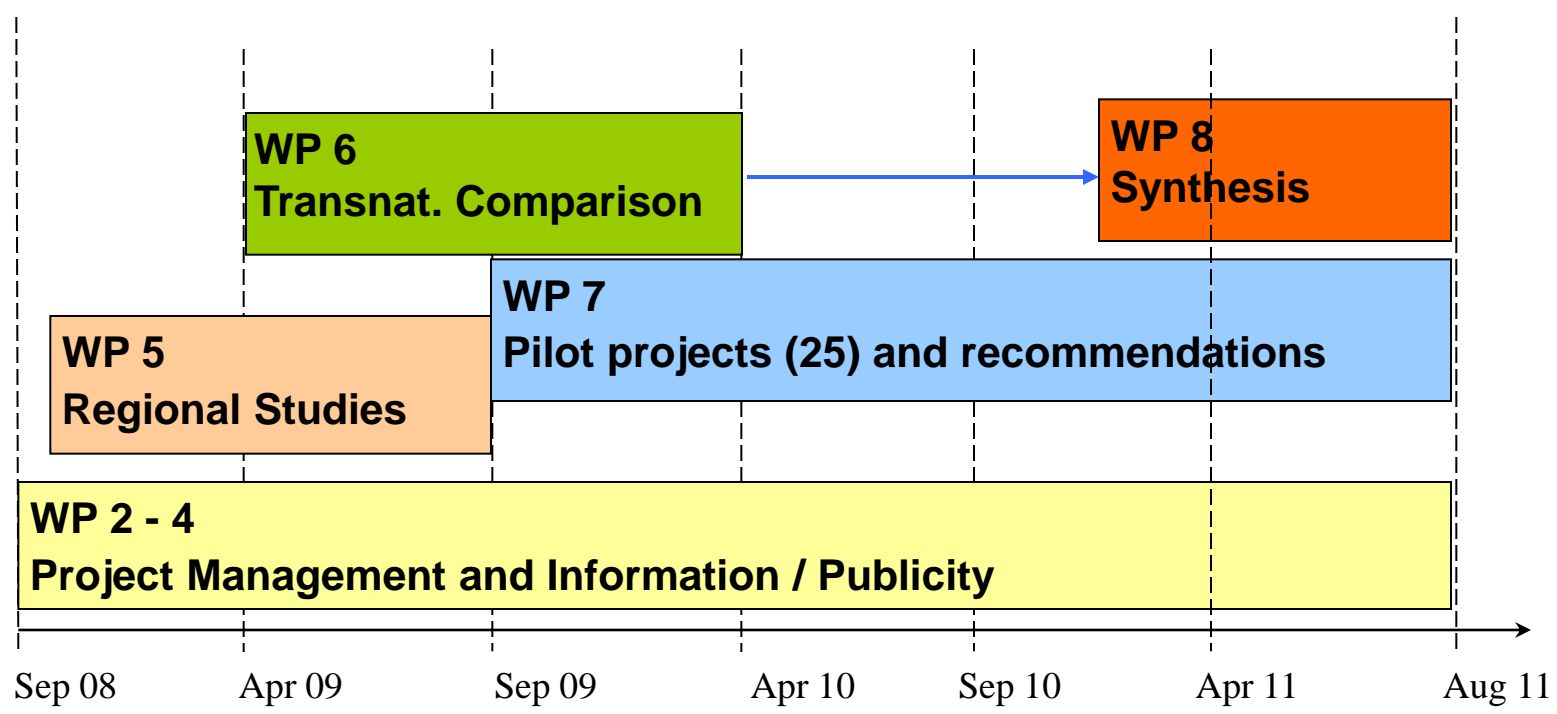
WP 6
Transnat. Comparison

WP 8
Synthesis

WP 7
Pilot projects (25) and recommendations

WP 5
Regional Studies

WP 2 - 4
Project Management and Information / Publicity

Sep 08
Apr 09
Sep 09
Apr 10
Sep 10
Apr 11
Aug 11